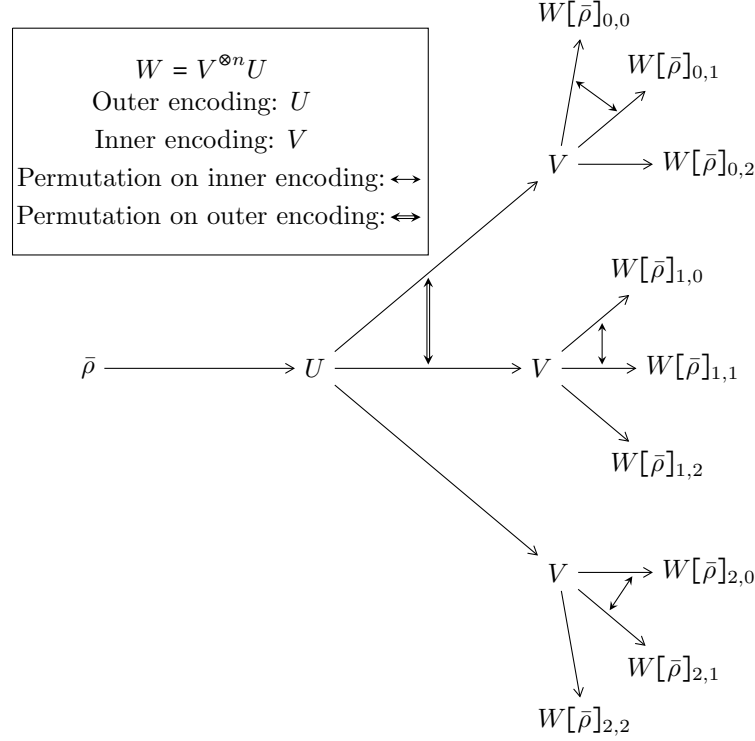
$W = V^{\otimes n}U$
Outer encoding: $U$
Inner encoding: $V$
Permutation on inner encoding: $\leftrightarrow$
Permutation on outer encoding: $\Leftrightarrow$

$W[\bar{\rho}]_{0,0}$
$W[\bar{\rho}]_{0,1}$
$V$
$W[\bar{\rho}]_{0,2}$

$W[\bar{\rho}]_{1,0}$
$\bar{\rho}$
$U$
$V$
$W[\bar{\rho}]_{1,1}$
$W[\bar{\rho}]_{1,2}$

$V$
$W[\bar{\rho}]_{2,0}$
$W[\bar{\rho}]_{2,1}$
$W[\bar{\rho}]_{2,2}$